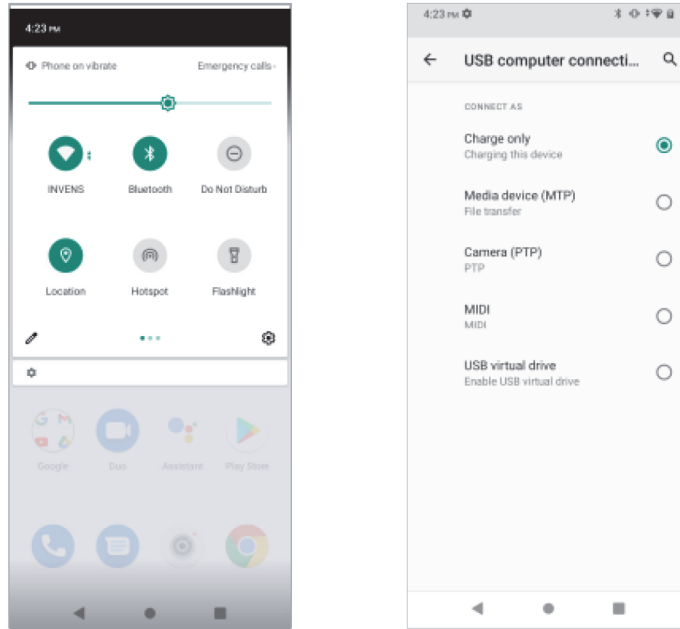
4:23 PM

Phone on vibrate

Emergency calls

INVENS

Bluetooth

Do Not Disturb

Location

Hotspot

Flashlight

Google

Duo

Assistant

Play Store

4:23 PM

USB computer connecti...

CONNECT AS

Charge only
Charging this device

Media device (MTP)
File transfer

Camera (PTP)
PTP

MIDI
MIDI

USB virtual drive
Enable USB virtual drive